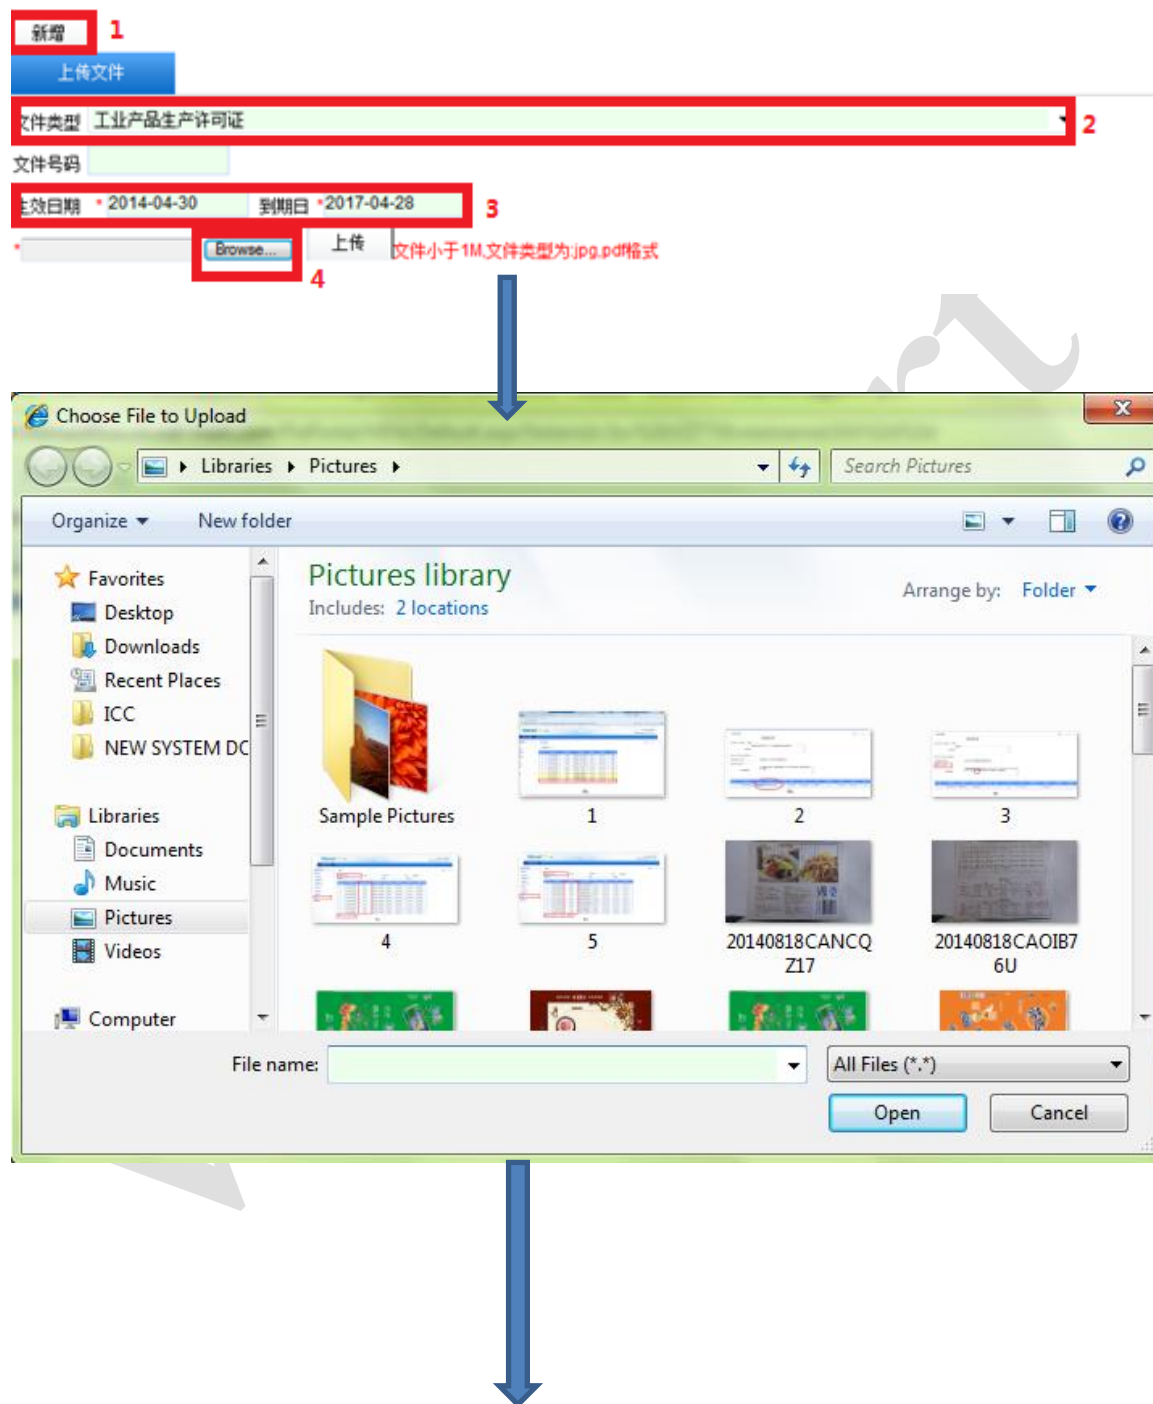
新增 1

上传文件

文件类型 工业产品生产许可证 2

文件号码

生效日期 * 2014-04-30 到期日 * 2017-04-28 3

* Browse... 上传 文件小于1M,文件类型为:jpg,pdf格式

4

Choose File to Upload

Libraries ▸ Pictures ▸

Search Pictures

Organize ▾ New folder

Favorites
Desktop
Downloads
Recent Places
ICC
NEW SYSTEM DC

Libraries
Documents
Music
Pictures
Videos

Computer

Pictures library
Includes: 2 locations

Arrange by: Folder ▾

Sample Pictures
1
2
3
4
5
20140818CANCQZ17
20140818CAOIB76U

File name:

All Files (*.*)

Open

Cancel